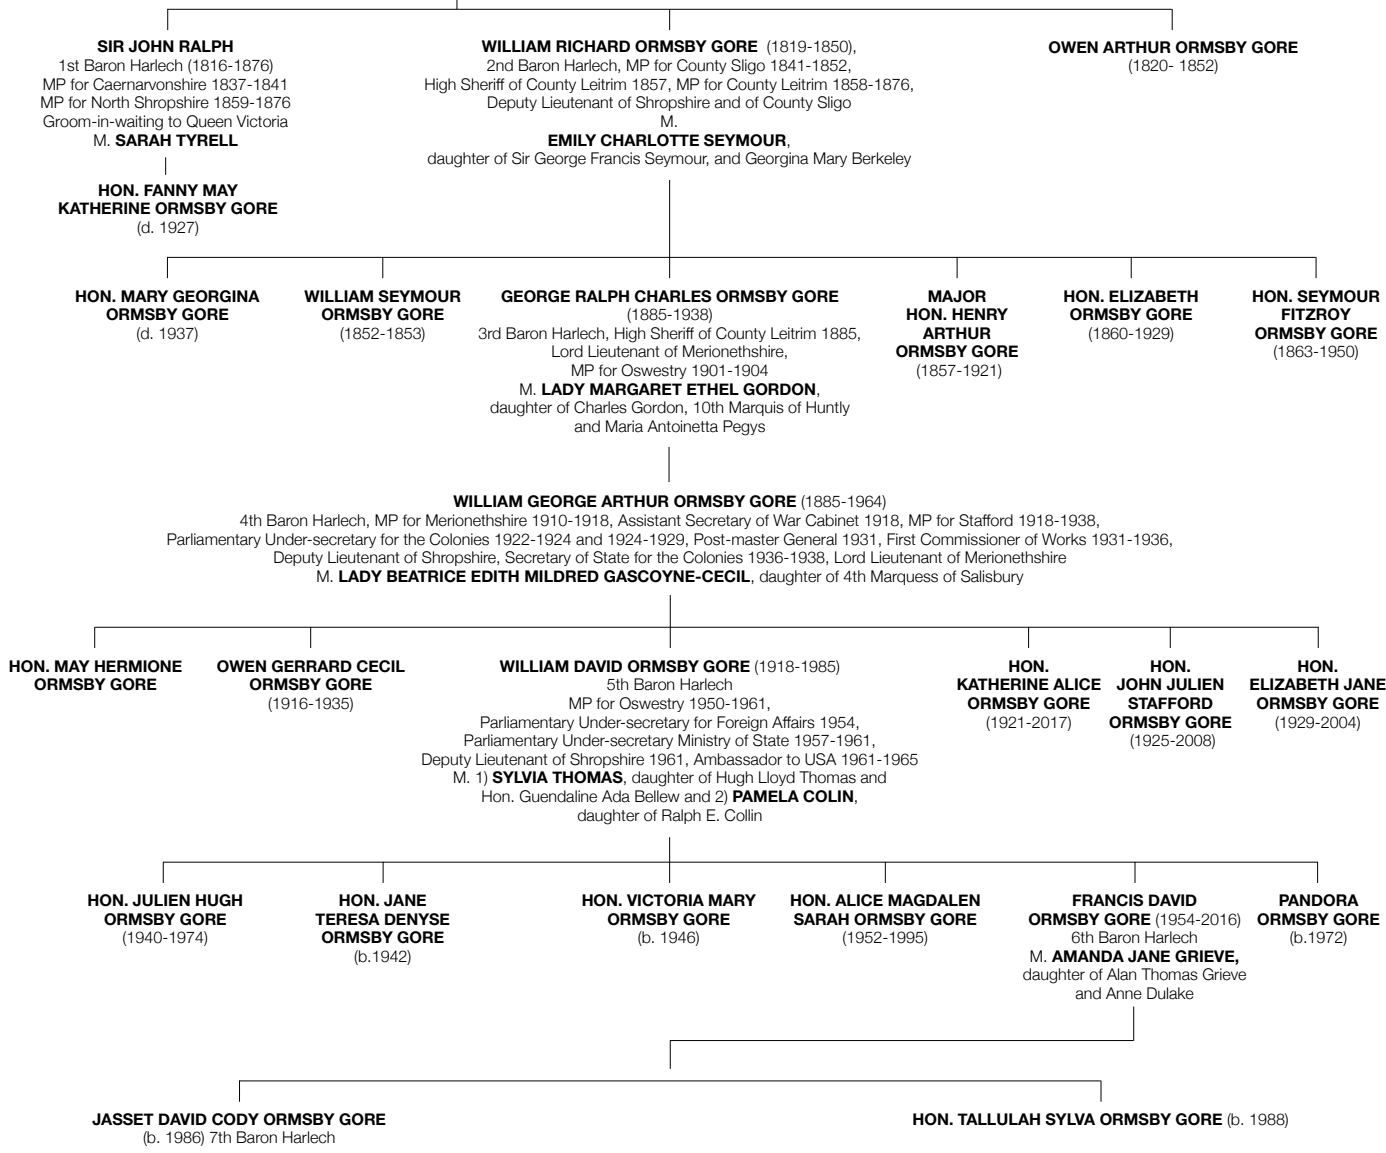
**SIR JOHN RALPH**
1st Baron Harlech (1816-1876)
MP for Caernarvonshire 1837-1841
MP for North Shropshire 1859-1876
Groom-in-waiting to Queen Victoria
M. **SARAH TYRELL**

**HON. FANNY MAY KATHERINE ORMSBY GORE**
(d. 1927)

**WILLIAM RICHARD ORMSBY GORE** (1819-1850),
2nd Baron Harlech, MP for County Sligo 1841-1852,
High Sheriff of County Leitrim 1857, MP for County Leitrim 1858-1876,
Deputy Lieutenant of Shropshire and of County Sligo
M.
**EMILY CHARLOTTE SEYMOUR**,
daughter of Sir George Francis Seymour, and Georgina Mary Berkeley

**OWEN ARTHUR ORMSBY GORE**
(1820- 1852)

**HON. MARY GEORGINA ORMSBY GORE**
(d. 1937)

**WILLIAM SEYMOUR ORMSBY GORE**
(1852-1853)

**GEORGE RALPH CHARLES ORMSBY GORE**
(1885-1938)
3rd Baron Harlech, High Sheriff of County Leitrim 1885,
Lord Lieutenant of Merionethshire,
MP for Oswestry 1901-1904
M. **LADY MARGARET ETHEL GORDON**,
daughter of Charles Gordon, 10th Marquis of Huntly
and Maria Antoinetta Pegys

**MAJOR HON. HENRY ARTHUR ORMSBY GORE**
(1857-1921)

**HON. ELIZABETH ORMSBY GORE**
(1860-1929)

**HON. SEYMOUR FITZROY ORMSBY GORE**
(1863-1950)

**WILLIAM GEORGE ARTHUR ORMSBY GORE** (1885-1964)
4th Baron Harlech, MP for Merionethshire 1910-1918, Assistant Secretary of War Cabinet 1918, MP for Stafford 1918-1938,
Parliamentary Under-secretary for the Colonies 1922-1924 and 1924-1929, Post-master General 1931, First Commissioner of Works 1931-1936,
Deputy Lieutenant of Shropshire, Secretary of State for the Colonies 1936-1938, Lord Lieutenant of Merionethshire
M. **LADY BEATRICE EDITH MILDRED GASCOYNE-CECIL**, daughter of 4th Marquess of Salisbury

**HON. MAY HERMIONE ORMSBY GORE**

**OWEN GERRARD CECIL ORMSBY GORE**
(1916-1935)

**WILLIAM DAVID ORMSBY GORE** (1918-1985)
5th Baron Harlech
MP for Oswestry 1950-1961,
Parliamentary Under-secretary for Foreign Affairs 1954,
Parliamentary Under-secretary Ministry of State 1957-1961,
Deputy Lieutenant of Shropshire 1961, Ambassador to USA 1961-1965
M. 1) **SYLVIA THOMAS**, daughter of Hugh Lloyd Thomas and
Hon. Guendaline Ada Bellew and 2) **PAMELA COLIN**,
daughter of Ralph E. Collin

**HON. KATHERINE ALICE ORMSBY GORE**
(1921-2017)

**HON. JOHN JULIEN STAFFORD ORMSBY GORE**
(1925-2008)

**HON. ELIZABETH JANE ORMSBY GORE**
(1929-2004)

**HON. JULIEN HUGH ORMSBY GORE**
(1940-1974)

**HON. JANE TERESA DENYSE ORMSBY GORE**
(b.1942)

**HON. VICTORIA MARY ORMSBY GORE**
(b. 1946)

**HON. ALICE MAGDALEN SARAH ORMSBY GORE**
(1952-1995)

**FRANCIS DAVID ORMSBY GORE** (1954-2016)
6th Baron Harlech
M. **AMANDA JANE GRIEVE,**
daughter of Alan Thomas Grieve
and Anne Dulake

**PANDORA ORMSBY GORE**
(b.1972)

**JASSET DAVID CODY ORMSBY GORE**
(b. 1986) 7th Baron Harlech

**HON. TALLULAH SYLVA ORMSBY GORE** (b. 1988)